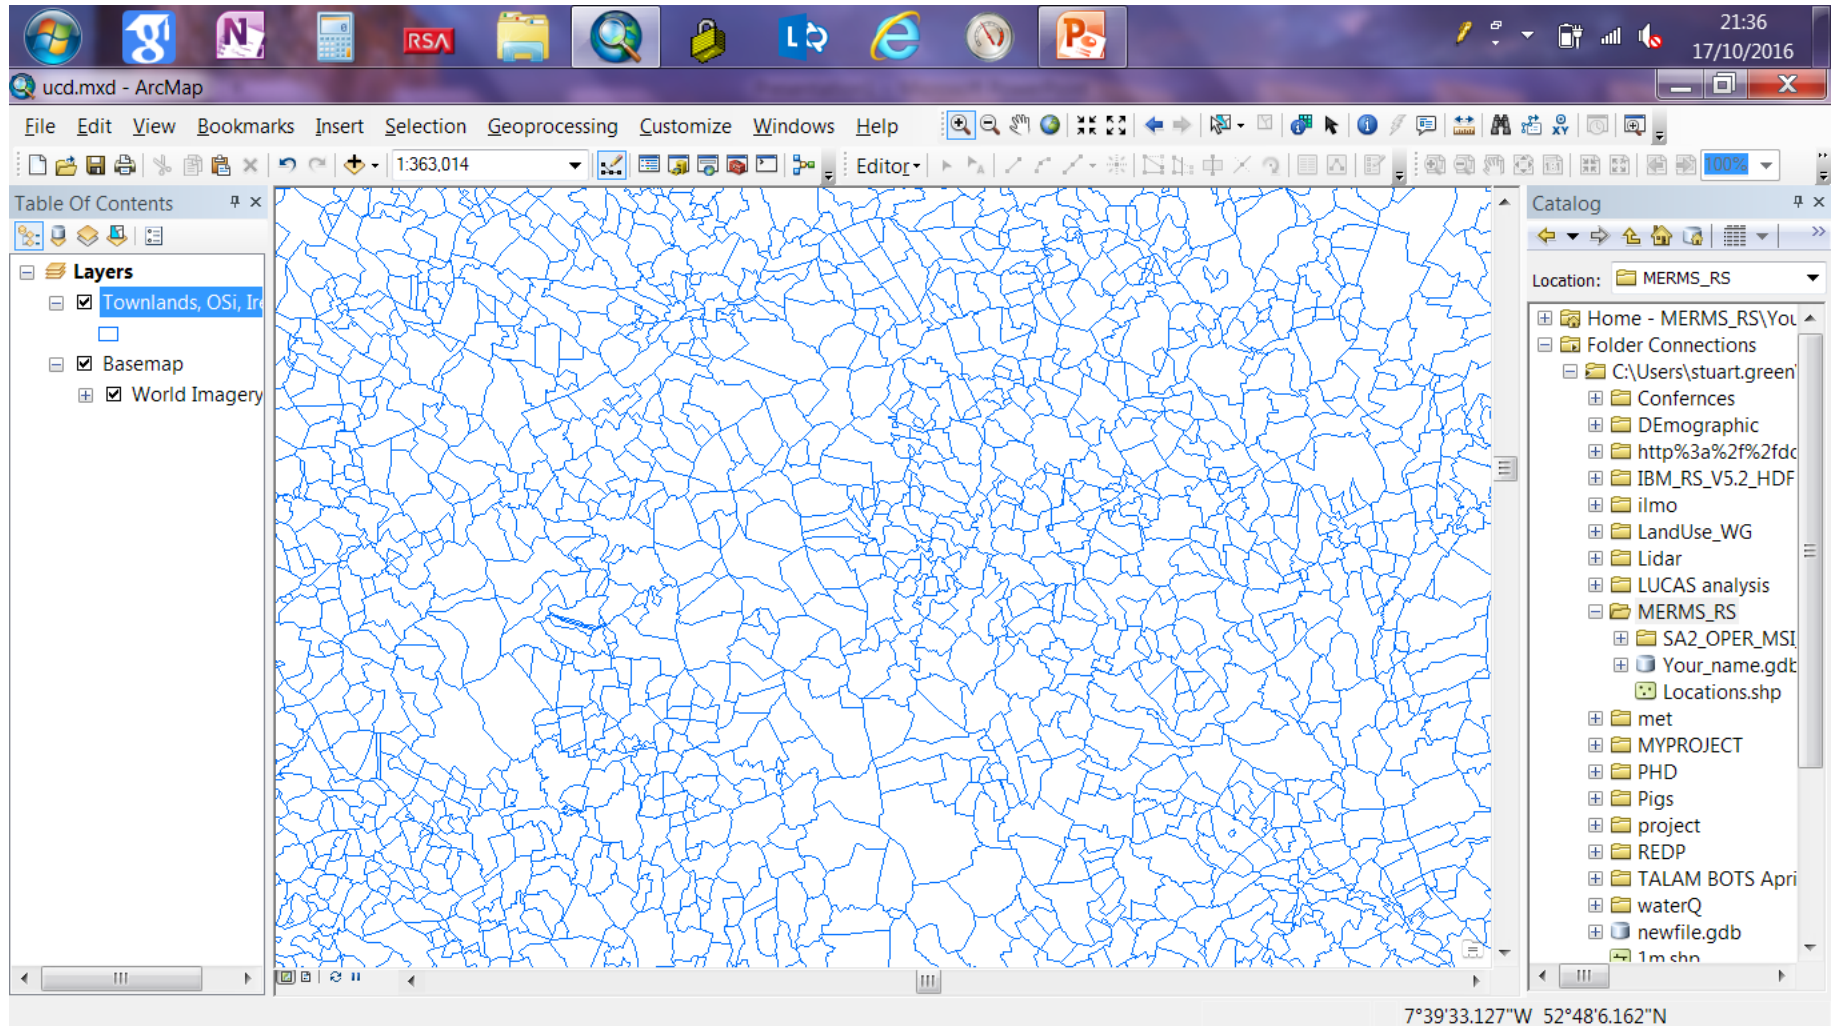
21:36
17/10/2016

ucd.mxd - ArcMap

File Edit View Bookmarks Insert Selection Geoprocessing Customize Windows Help

1:363,014

Editor

100%

Table Of Contents

Layers
Townlands, OSi, Ir
Basemap
World Imagery

Catalog

Location: MERMS_RS

Home - MERMS_RS\You
Folder Connections
C:\Users\stuart.green\
Confernces
DEmographic
http%3a%2f%2fdc
IBM_RS_V5.2_HDF
ilmo
LandUse_WG
Lidar
LUCAS analysis
MERMS_RS
SA2_OPER_MSI
Your_name.gdb
Locations.shp
met
MYPROJECT
PHD
Pigs
project
REDP
TALAM BOTS Apri
waterQ
newfile.gdb
1m.shp

7°39'33.127"W 52°48'6.162"N